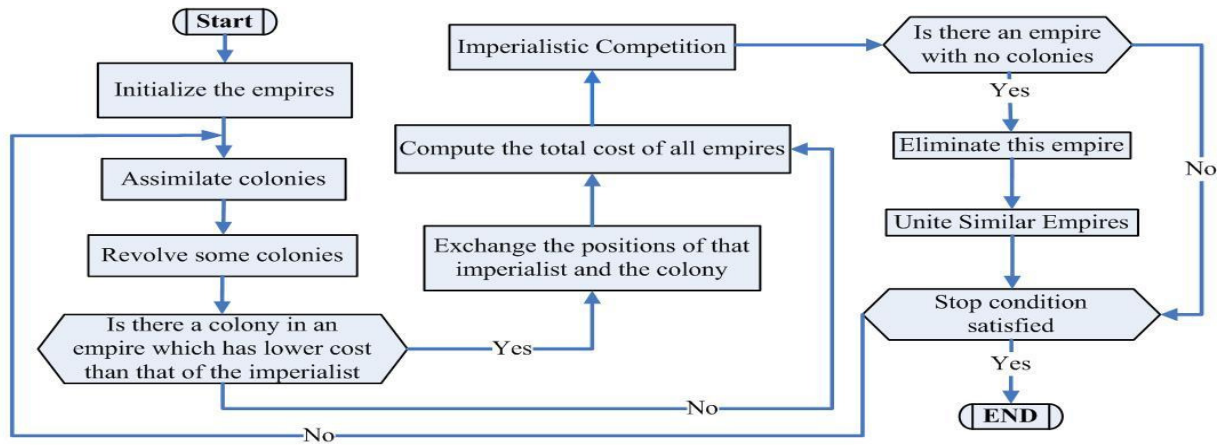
Start

Initialize the empires

Assimilate colonies

Revolve some colonies

Is there a colony in an empire which has lower cost than that of the imperialist

Yes

Exchange the positions of that imperialist and the colony

Compute the total cost of all empires

Imperialistic Competition

Is there an empire with no colonies

Yes

Eliminate this empire

Unite Similar Empires

Stop condition satisfied

Yes

END

No

No

No